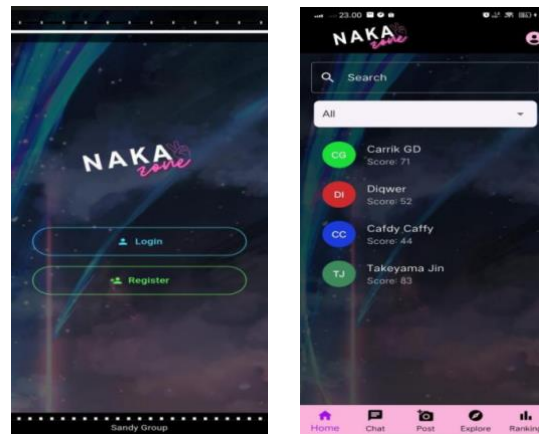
NAKA zone

Login

Register

Sandy Group

23.00

NAKA zone

Search

All

CG Carrik GD
Score: 71

DI Diqwer
Score: 52

CC Cafdy Caffy
Score: 44

TJ Takeyama Jin
Score: 83

Home Chat Post Explore Ranking